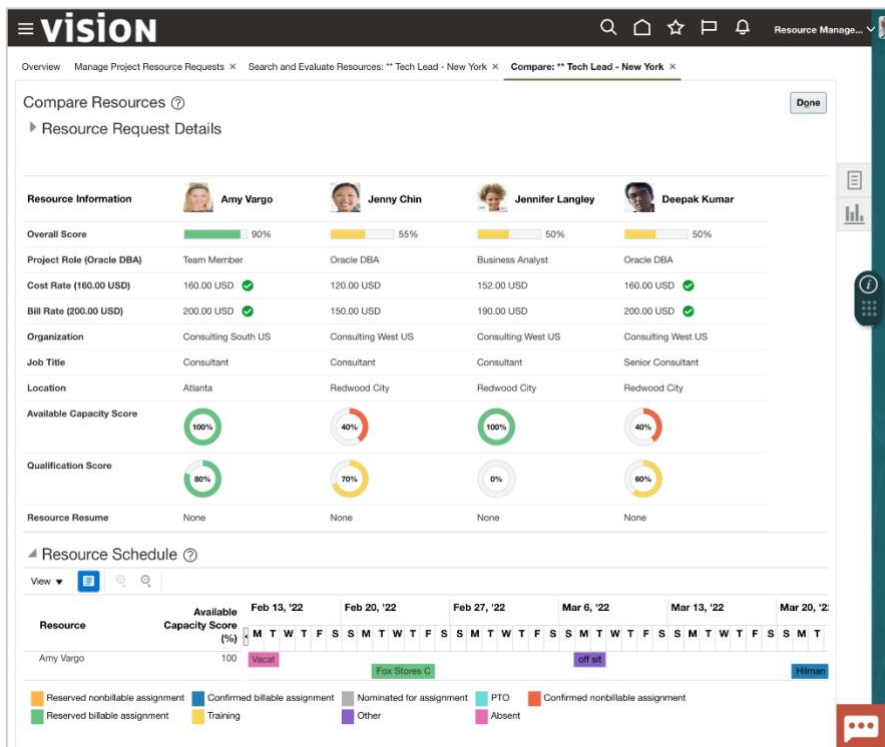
VISION

Resource Manage...

Overview   Manage Project Resource Requests ×   Search and Evaluate Resources: ** Tech Lead - New York ×   Compare: ** Tech Lead - New York ×

Compare Resources

Done

Resource Request Details

| Resource Information | Amy Vargo | Jenny Chin | Jennifer Langley | Deepak Kumar |
|---|---|---|---|---|
| Overall Score | 90% | 55% | 50% | 50% |
| Project Role (Oracle DBA) | Team Member | Oracle DBA | Business Analyst | Oracle DBA |
| Cost Rate (160.00 USD) | 160.00 USD | 120.00 USD | 152.00 USD | 160.00 USD |
| Bill Rate (200.00 USD) | 200.00 USD | 150.00 USD | 190.00 USD | 200.00 USD |
| Organization | Consulting South US | Consulting West US | Consulting West US | Consulting West US |
| Job Title | Consultant | Consultant | Consultant | Senior Consultant |
| Location | Atlanta | Redwood City | Redwood City | Redwood City |
| Available Capacity Score | 100% | 40% | 100% | 40% |
| Qualification Score | 80% | 70% | 0% | 60% |
| Resource Resume | None | None | None | None |

Resource Schedule

View

| Resource | Available Capacity Score (%) | Feb 13, '22 | Feb 20, '22 | Feb 27, '22 | Mar 6, '22 | Mar 13, '22 | Mar 20, '2 |
|---|---|---|---|---|---|---|---|
| | | M T W T F S S | M T W T F S S | M T W T F S S | M T W T F S S | M T W T F S S | M T |
| Amy Vargo | 100 | Vacat | Fox Stores C | | off sit | | Hilman |

Reserved nonbillable assignment   Confirmed billable assignment   Nominated for assignment   PTO   Confirmed nonbillable assignment
Reserved billable assignment   Training   Other   Absent